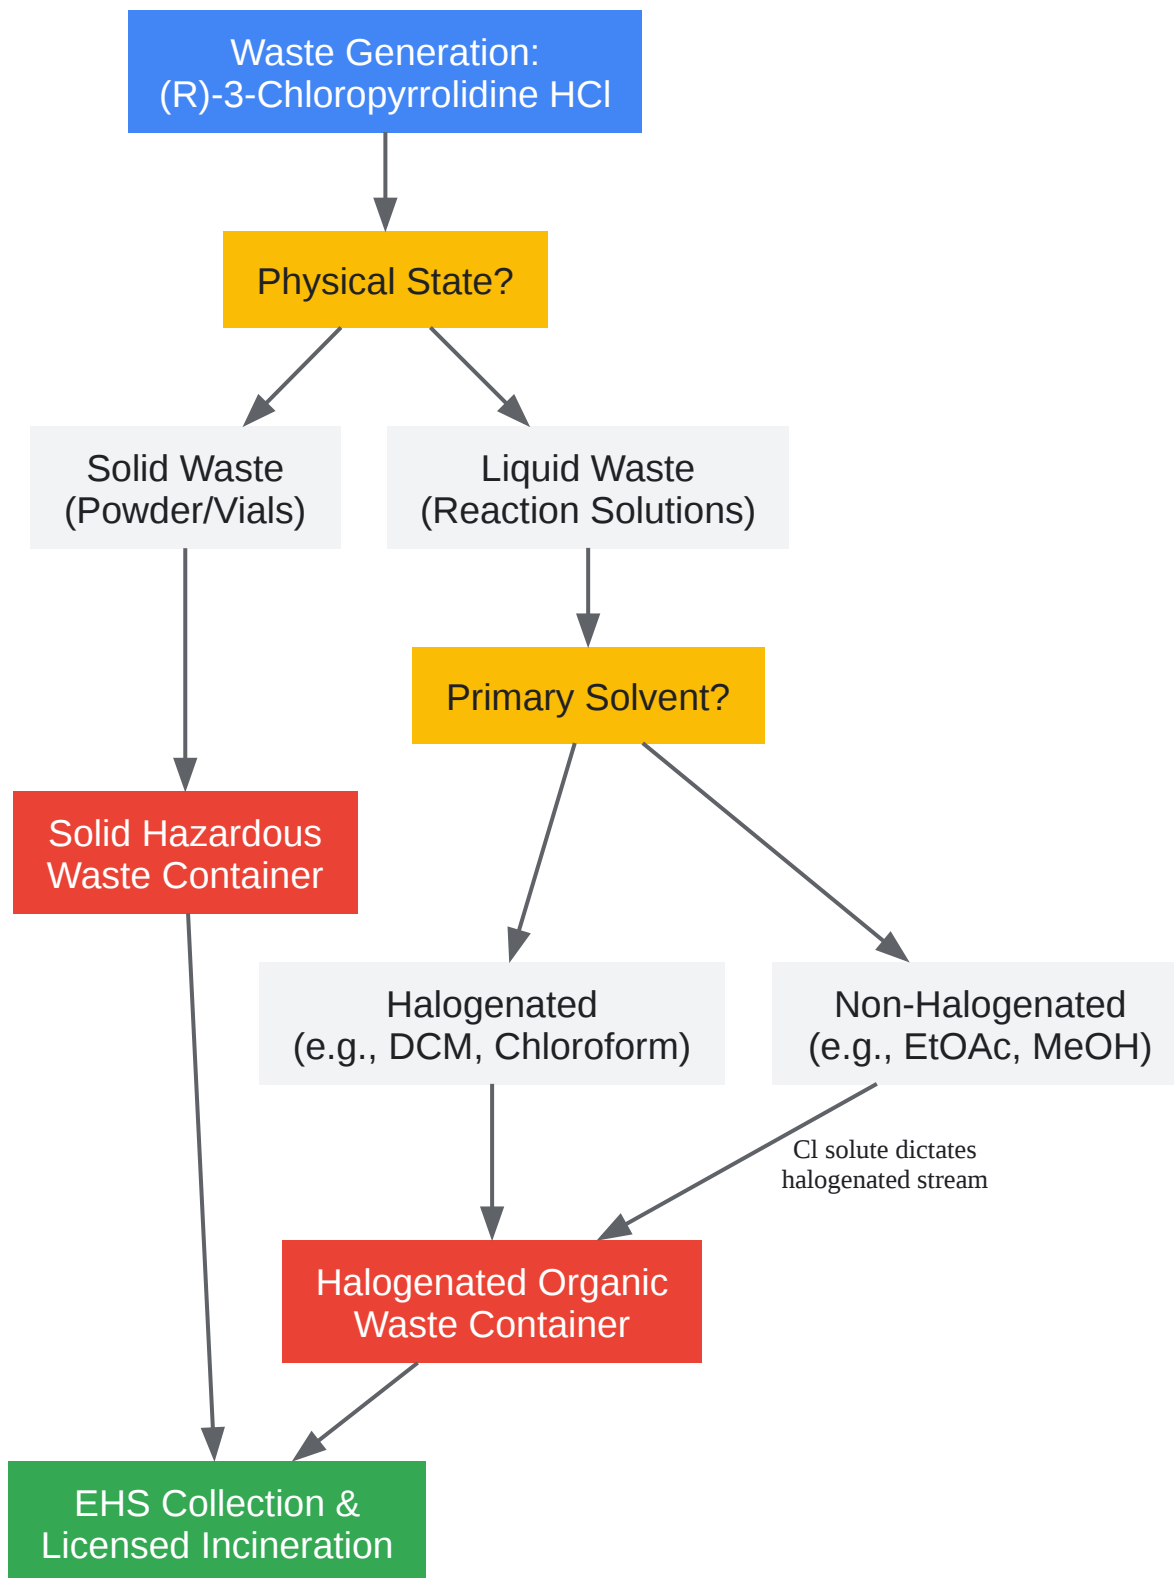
Waste Generation: (R)-3-Chloropyrrolidine HCl

Physical State?

Solid Waste (Powder/Vials)

Liquid Waste (Reaction Solutions)

Primary Solvent?

Solid Hazardous Waste Container

Halogenated (e.g., DCM, Chloroform)

Non-Halogenated (e.g., EtOAc, MeOH)

Cl solute dictates halogenated stream

Halogenated Organic Waste Container

EHS Collection & Licensed Incineration